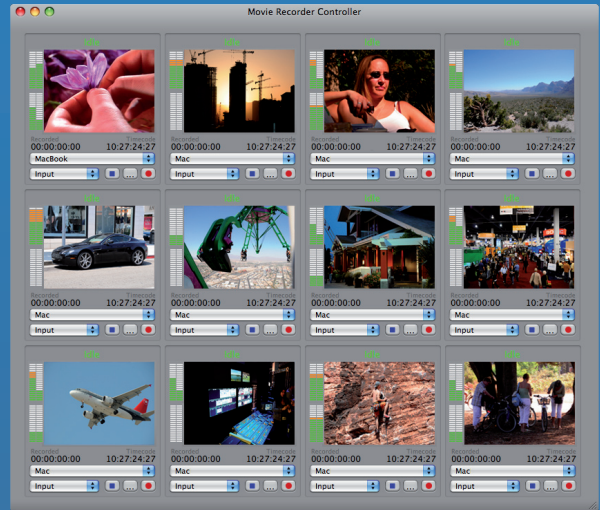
Movie Recorder Controller

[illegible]
Recorded Timecode
00:00:00:00 10:27:24:27
MacBook
Input
...

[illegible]
Recorded Timecode
00:00:00:00 10:27:24:27
Mac
Input
...

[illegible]
Recorded Timecode
00:00:00:00 10:27:24:27
Mac
Input
...

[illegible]
Recorded Timecode
00:00:00:00 10:27:24:27
Mac
Input
...

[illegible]
Recorded Timecode
00:00:00:00 10:27:24:27
Mac
Input
...

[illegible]
Recorded Timecode
00:00:00:00 10:27:24:27
Mac
Input
...

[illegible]
Recorded Timecode
00:00:00:00 10:27:24:27
Mac
Input
...

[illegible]
Recorded Timecode
00:00:00:00 10:27:24:27
Mac
Input
...

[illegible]
Recorded Timecode
00:00:00:00 10:27:24:27
Mac
Input
...

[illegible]
Recorded Timecode
00:00:00:00 10:27:24:27
Mac
Input
...

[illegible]
Recorded Timecode
00:00:00:00 10:27:24:27
Mac
Input
...

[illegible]
Recorded Timecode
00:00:00:00 10:27:24:27
Mac
Input
...